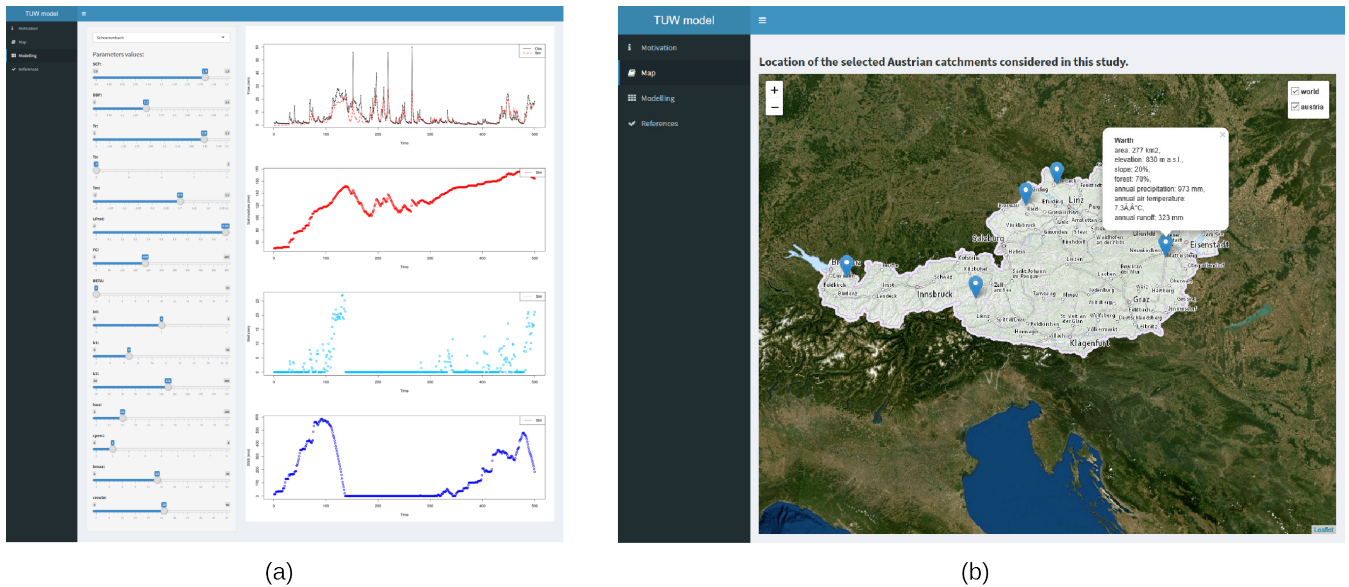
TUW model

Motivation
Map
Modelling
References

Schwarzenbach

Parameters values:

SCF:
DDF:
Tr:
Ts:
Tm:
LPrat:
FC:
BETA:
k0:
k1:
k2:
lsuz:
cperc:
bmax:
croute:

Obs
Sim

Time

Sim

Time

Sim

Time

Sim

Time

(a)

TUW model

Motivation
Map
Modelling
References

Location of the selected Austrian catchments considered in this study.

+
−

world
austria

Warth
area: 277 km2,
elevation: 830 m a.s.l.,
slope: 20%,
forest: 70%,
annual precipitation: 973 mm,
annual air temperature: 7.3Â°C,
annual runoff: 323 mm

Linz
Salzburg
Eisenstadt
Innsbruck
Graz
Klagenfurt

Leaflet

(b)